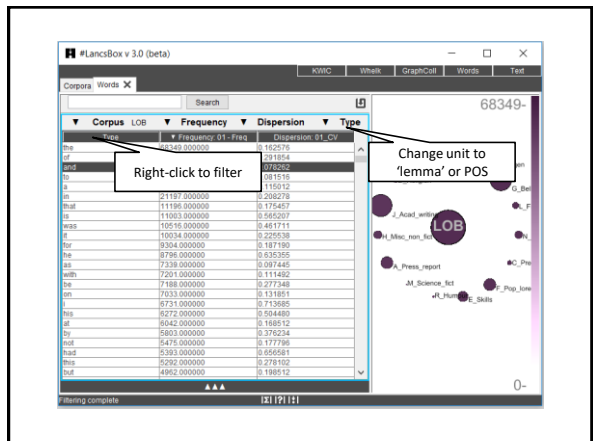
#LancsBox v 3.0 (beta)

KWIC Whelk GraphColl Words Text

Corpora Words

Search

▼ Corpus LOB ▼ Frequency ▼ Dispersion ▼ Type

| Type | ▼ Frequency: 01 - Freq | Dispersion: 01_CV |
|---|---|---|
| the | 68349.000000 | 0.162576 |
| of | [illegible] | .291854 |
| and | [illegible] | .078262 |
| to | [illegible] | .081516 |
| a | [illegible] | .115012 |
| in | 21197.000000 | 0.208278 |
| that | 11196.000000 | 0.175457 |
| is | 11003.000000 | 0.565207 |
| was | 10515.000000 | 0.461711 |
| it | 10034.000000 | 0.225538 |
| for | 9304.000000 | 0.187190 |
| he | 8796.000000 | 0.635355 |
| as | 7338.000000 | 0.097445 |
| with | 7201.000000 | 0.111492 |
| be | 7188.000000 | 0.277348 |
| on | 7033.000000 | 0.131851 |
| i | 6731.000000 | 0.713685 |
| his | 6272.000000 | 0.504480 |
| at | 6042.000000 | 0.168512 |
| by | 5803.000000 | 0.376234 |
| not | 5475.000000 | 0.177796 |
| had | 5393.000000 | 0.656581 |
| this | 5292.000000 | 0.278102 |
| but | 4962.000000 | 0.198512 |

Right-click to filter

Change unit to 'lemma' or POS

68349-

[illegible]en

G_Bel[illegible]

J_Acad_writing

L_F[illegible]

LOB

H_Misc_non_fict

N_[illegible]

A_Press_report

C_Pre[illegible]

M_Science_fict

F_Pop_lore

R_Hum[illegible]

E_Skills

0-

Filtering complete